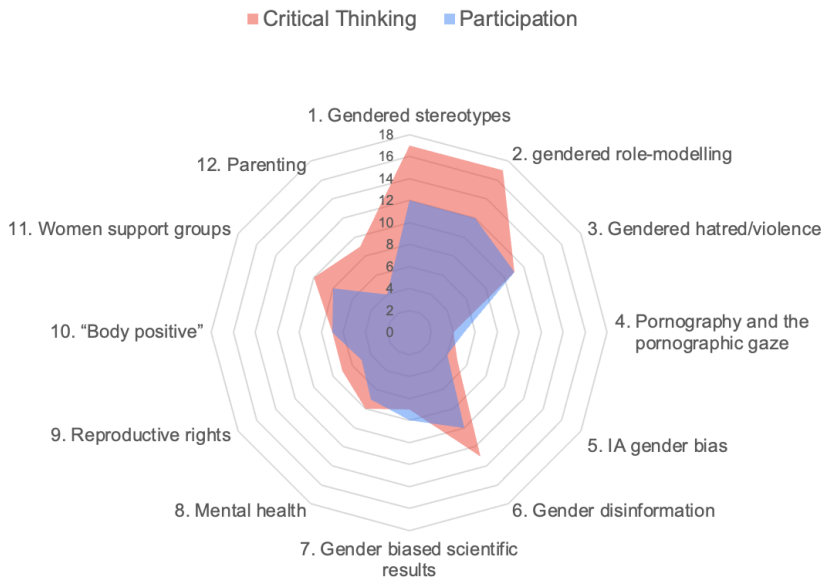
Critical Thinking Participation

1. Gendered stereotypes
2. gendered role-modelling
3. Gendered hatred/violence
4. Pornography and the pornographic gaze
5. IA gender bias
6. Gender disinformation
7. Gender biased scientific results
8. Mental health
9. Reproductive rights
10. “Body positive”
11. Women support groups
12. Parenting

18
16
14
12
10
8
6
4
2
0